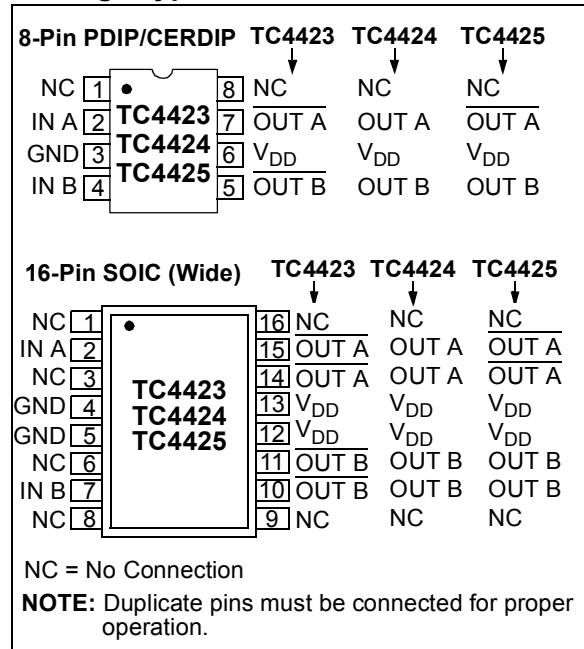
8-Pin PDIP/CERDIP TC4423 TC4424 TC4425

NC 1 8 NC NC NC
IN A 2 7 $\overline{\text{OUT A}}$ OUT A $\overline{\text{OUT A}}$
GND 3 6 $V_{DD}$ $V_{DD}$ $V_{DD}$
IN B 4 5 $\overline{\text{OUT B}}$ OUT B OUT B

TC4423
TC4424
TC4425

16-Pin SOIC (Wide) TC4423 TC4424 TC4425

NC 1 16 NC NC NC
IN A 2 15 $\overline{\text{OUT A}}$ OUT A $\overline{\text{OUT A}}$
NC 3 14 $\overline{\text{OUT A}}$ OUT A $\overline{\text{OUT A}}$
GND 4 13 $V_{DD}$ $V_{DD}$ $V_{DD}$
GND 5 12 $V_{DD}$ $V_{DD}$ $V_{DD}$
NC 6 11 $\overline{\text{OUT B}}$ OUT B OUT B
IN B 7 10 $\overline{\text{OUT B}}$ OUT B OUT B
NC 8 9 NC NC NC

TC4423
TC4424
TC4425

NC = No Connection

NOTE: Duplicate pins must be connected for proper operation.